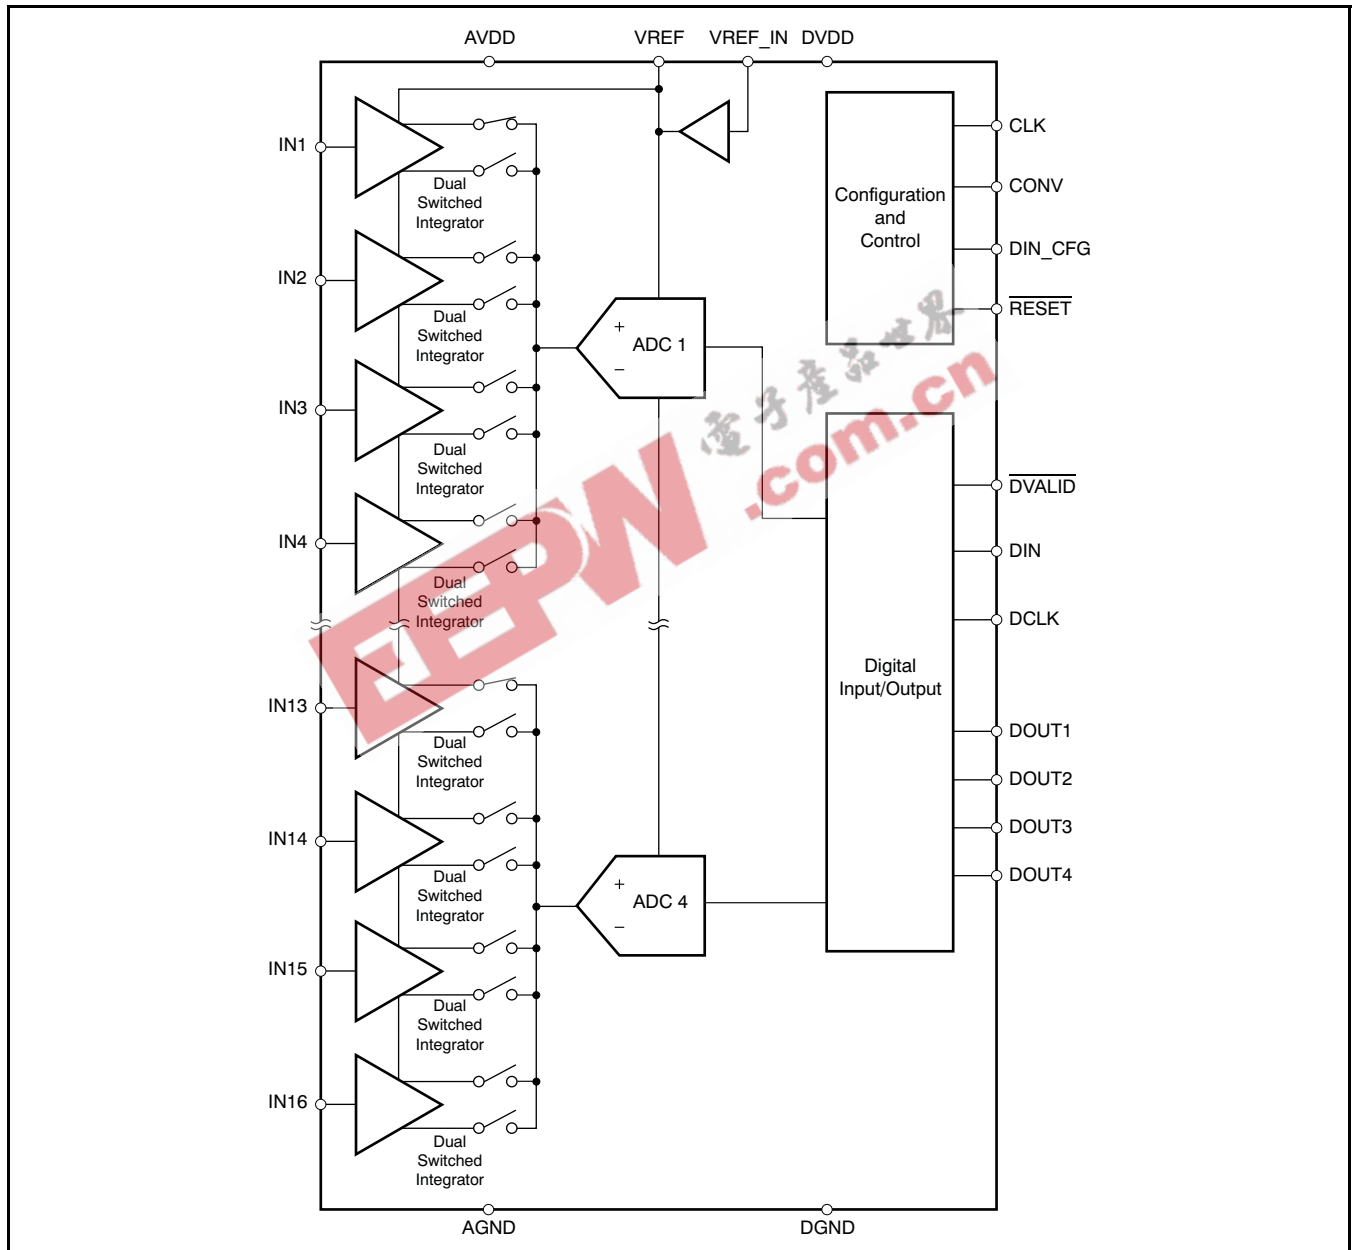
AVDD VREF VREF_IN DVDD

IN1
Dual Switched Integrator

IN2
Dual Switched Integrator

IN3
Dual Switched Integrator

IN4
Dual Switched Integrator

IN13
Dual Switched Integrator

IN14
Dual Switched Integrator

IN15
Dual Switched Integrator

IN16
Dual Switched Integrator

+
ADC 1
–

+
ADC 4
–

Configuration and Control

CLK
CONV
DIN_CFG
$\overline{\text{RESET}}$

Digital Input/Output

$\overline{\text{DVALID}}$
DIN
DCLK
DOUT1
DOUT2
DOUT3
DOUT4

AGND DGND

EEPW 電子產品世界 .com.cn